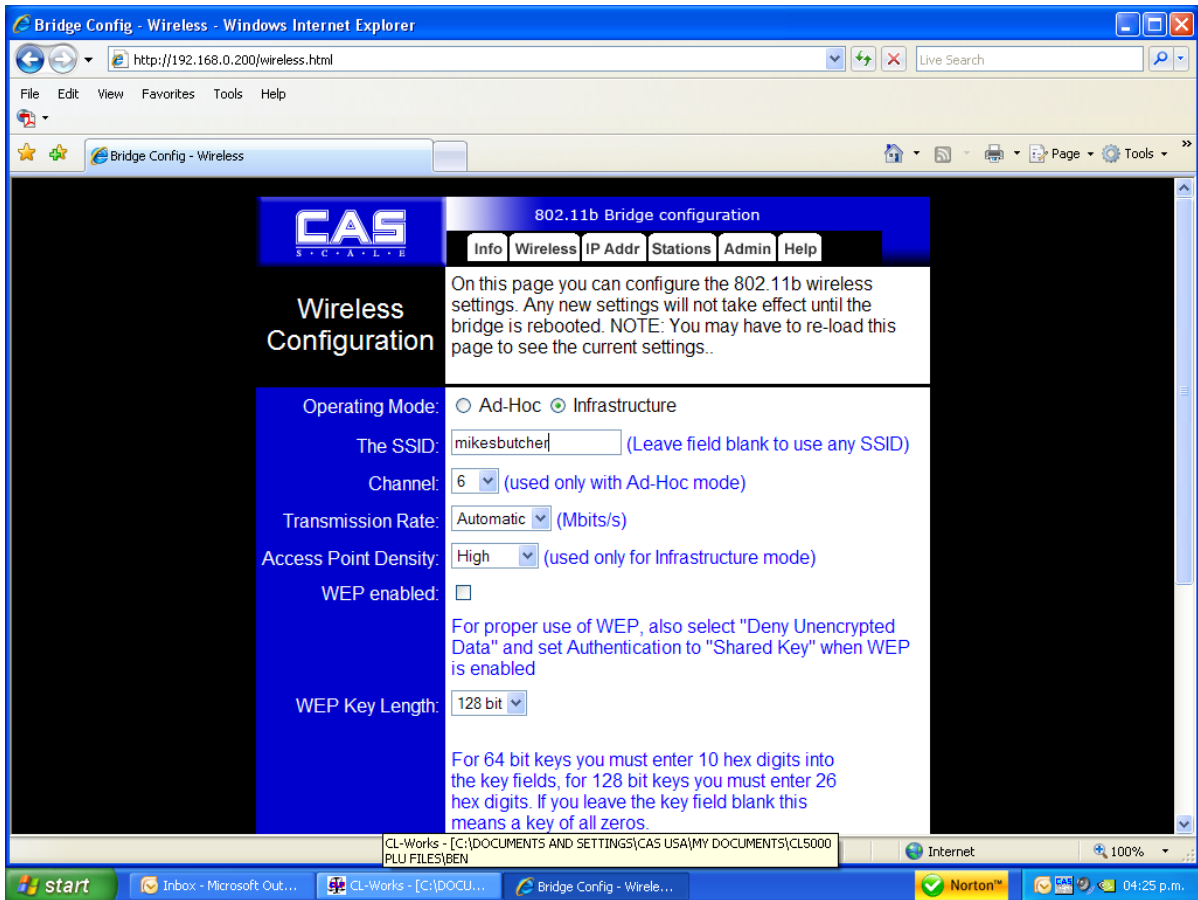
Bridge Config - Wireless - Windows Internet Explorer

http://192.168.0.200/wireless.html

Live Search

File Edit View Favorites Tools Help

Bridge Config - Wireless

Page Tools

CAS
S · C · A · L · E

802.11b Bridge configuration

Info Wireless IP Addr Stations Admin Help

Wireless Configuration

On this page you can configure the 802.11b wireless settings. Any new settings will not take effect until the bridge is rebooted. NOTE: You may have to re-load this page to see the current settings..

Operating Mode: Ad-Hoc Infrastructure

The SSID: mikesbutcher (Leave field blank to use any SSID)

Channel: 6 (used only with Ad-Hoc mode)

Transmission Rate: Automatic (Mbits/s)

Access Point Density: High (used only for Infrastructure mode)

WEP enabled:

For proper use of WEP, also select "Deny Unencrypted Data" and set Authentication to "Shared Key" when WEP is enabled

WEP Key Length: 128 bit

For 64 bit keys you must enter 10 hex digits into the key fields, for 128 bit keys you must enter 26 hex digits. If you leave the key field blank this means a key of all zeros.

CL-Works - [C:\DOCUMENTS AND SETTINGS\CAS USA\MY DOCUMENTS\CL5000 PLU FILES\BEN

Internet

100%

start

Inbox - Microsoft Out...

CL-Works - [C:\DOCU...

Bridge Config - Wirele...

Norton

04:25 p.m.